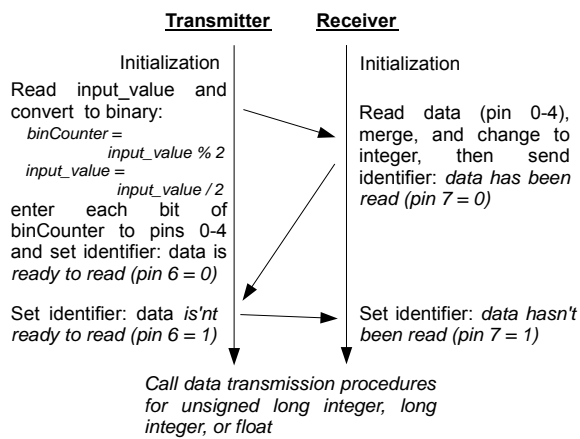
Transmitter

Receiver

Initialization

Read input_value and convert to binary:
binCounter = input_value % 2
input_value = input_value / 2
enter each bit of binCounter to pins 0-4 and set identifier: data is ready to read (pin 6 = 0)

Set identifier: data is'nt ready to read (pin 6 = 1)

Initialization

Read data (pin 0-4), merge, and change to integer, then send identifier: data has been read (pin 7 = 0)

Set identifier: data hasn't been read (pin 7 = 1)

Call data transmission procedures for unsigned long integer, long integer, or float